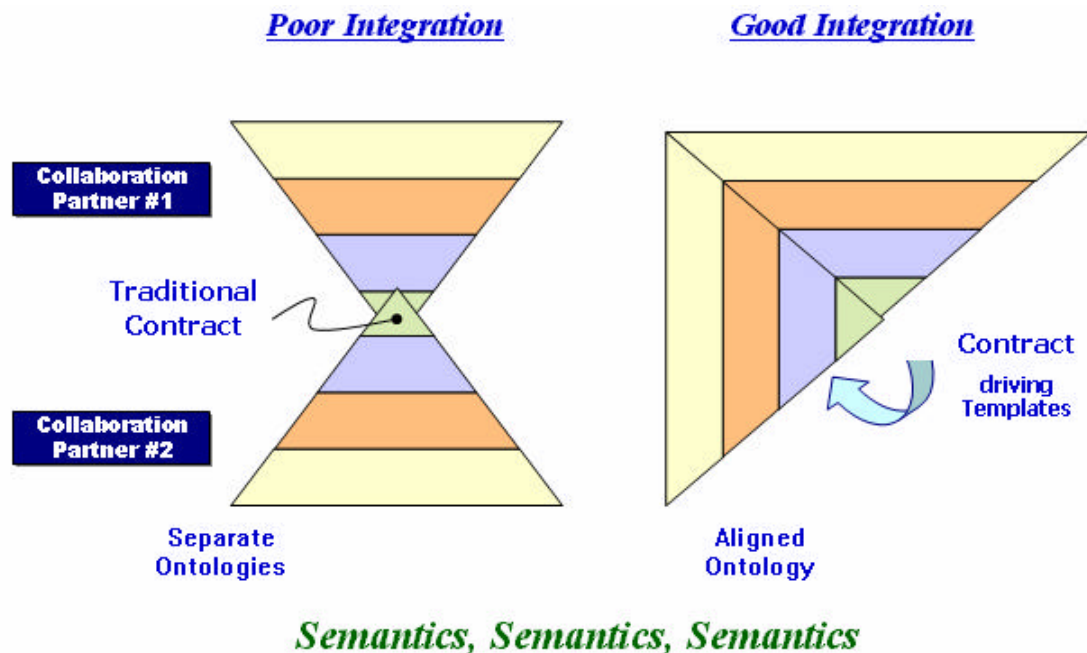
Poor Integration

Good Integration

Collaboration Partner #1

Traditional Contract

Collaboration Partner #2

Contract

driving Templates

Separate Ontologies

Aligned Ontology

Semantics, Semantics, Semantics